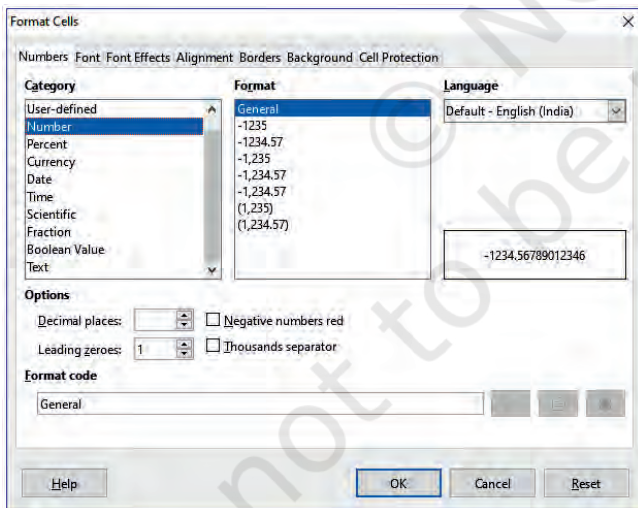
Format Cells

Numbers Font Font Effects Alignment Borders Background Cell Protection

Category
User-defined
Number
Percent
Currency
Date
Time
Scientific
Fraction
Boolean Value
Text

Format
General
-1235
-1234.57
-1,235
-1,234.57
-1,234.57
(1,235)
(1,234.57)

Language
Default - English (India)

-1234.56789012346

Options
Decimal places:
Negative numbers red
Leading zeroes: 1
Thousands separator

Format code
General

Help
OK
Cancel
Reset

© N
not to be